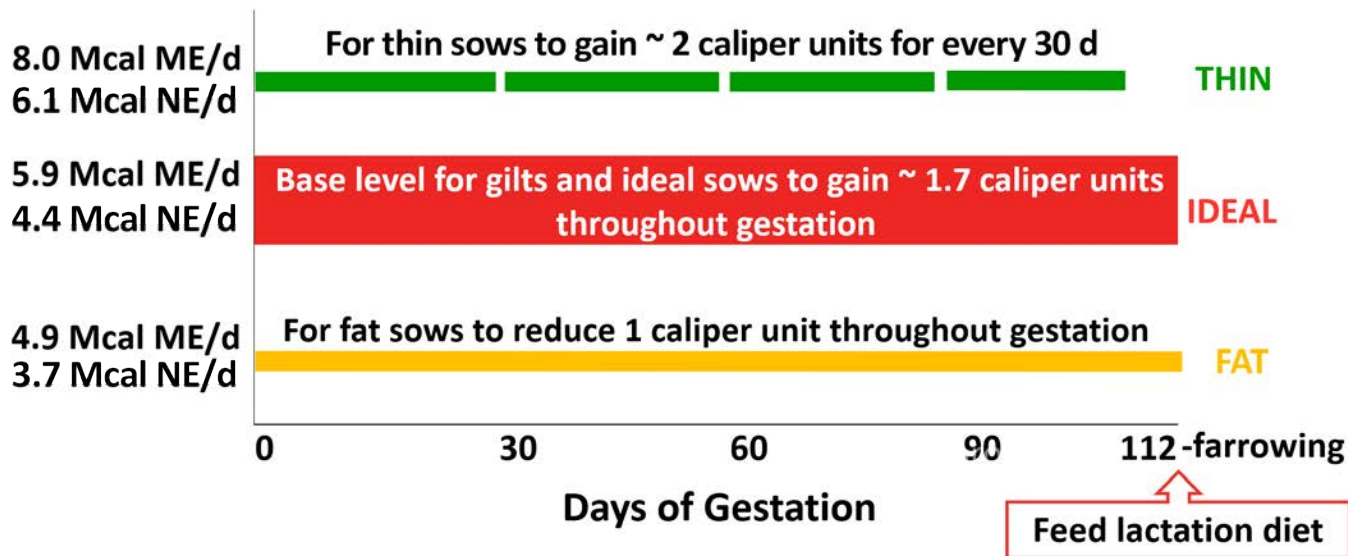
8.0 Mcal ME/d
6.1 Mcal NE/d

For thin sows to gain ~ 2 caliper units for every 30 d

THIN

5.9 Mcal ME/d
4.4 Mcal NE/d

Base level for gilts and ideal sows to gain ~ 1.7 caliper units throughout gestation

IDEAL

4.9 Mcal ME/d
3.7 Mcal NE/d

For fat sows to reduce 1 caliper unit throughout gestation

FAT

0 30 60 90 112 -farrowing

Days of Gestation

Feed lactation diet